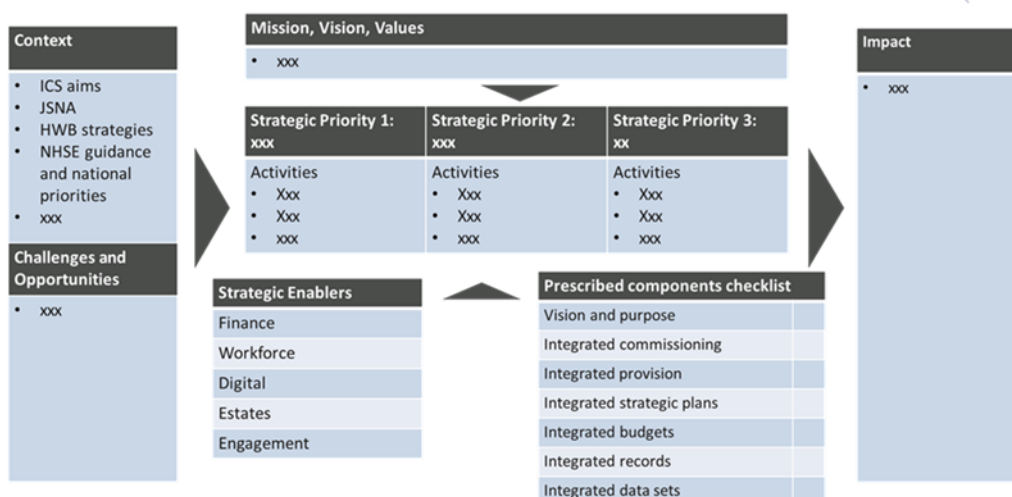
Context

- ICS aims
- JSNA
- HWB strategies
- NHSE guidance and national priorities
- xxx

Challenges and Opportunities

- xxx

Mission, Vision, Values

- xxx

| Strategic Priority 1: xxx | Strategic Priority 2: xxx | Strategic Priority 3: xx |
|---|---|---|
| Activities<br>• Xxx<br>• Xxx<br>• xxx | Activities<br>• Xxx<br>• Xxx<br>• xxx | Activities<br>• Xxx<br>• Xxx<br>• xxx |

| Strategic Enablers |
|---|
| Finance |
| Workforce |
| Digital |
| Estates |
| Engagement |

| Prescribed components checklist | |
|---|---|
| Vision and purpose | |
| Integrated commissioning | |
| Integrated provision | |
| Integrated strategic plans | |
| Integrated budgets | |
| Integrated records | |
| Integrated data sets | |

Impact

- xxx